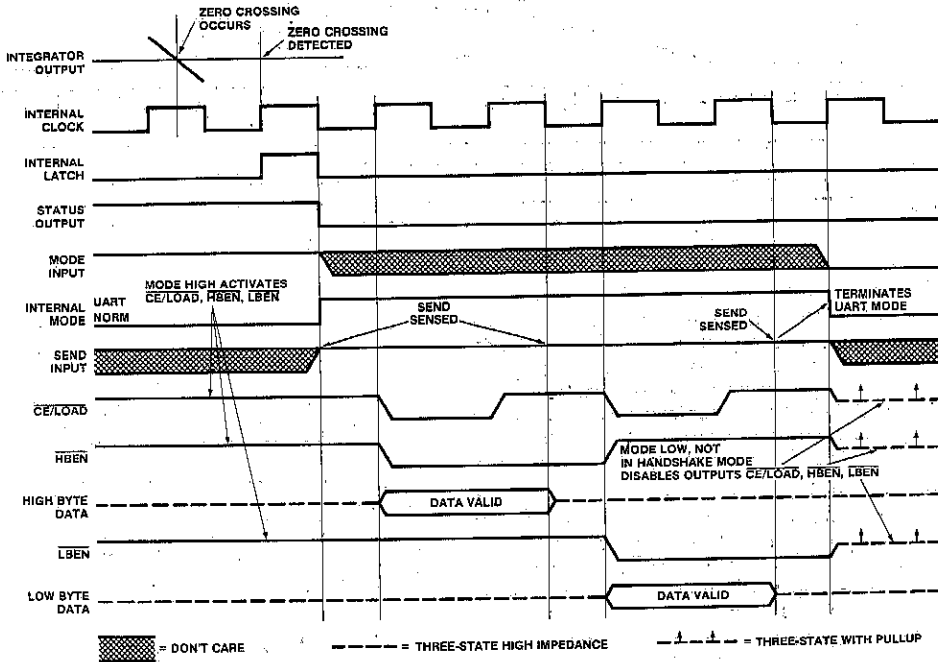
ZERO CROSSING OCCURS

ZERO CROSSING DETECTED

INTEGRATOR OUTPUT

INTERNAL CLOCK

INTERNAL LATCH

STATUS OUTPUT

MODE INPUT

MODE HIGH ACTIVATES $\overline{CE}/\overline{LOAD}$, $\overline{HBEN}$, $\overline{LBEN}$

INTERNAL MODE

UART

NORM

SEND SENSED

SEND SENSED

TERMINATES UART MODE

SEND INPUT

$\overline{CE}/\overline{LOAD}$

$\overline{HBEN}$

MODE LOW, NOT IN HANDSHAKE MODE DISABLES OUTPUTS $\overline{CE}/\overline{LOAD}$, $\overline{HBEN}$, $\overline{LBEN}$

HIGH BYTE DATA

DATA VALID

$\overline{LBEN}$

LOW BYTE DATA

DATA VALID

= DON'T CARE

= THREE-STATE HIGH IMPEDANCE

= THREE-STATE WITH PULLUP